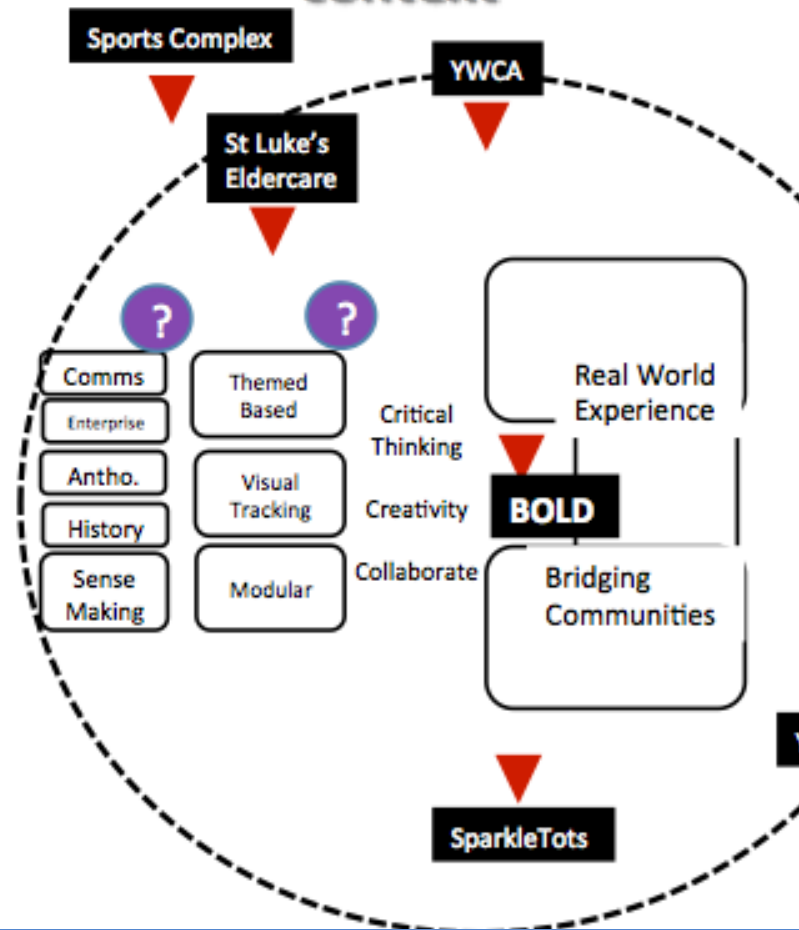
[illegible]

Sports Complex

YWCA

St Luke's Eldercare

?

?

Comms

Enterprise

Antho.

History

Sense Making

Themed Based

Visual Tracking

Modular

Critical Thinking

Creativity

Collaborate

Real World Experience

BOLD

Bridging Communities

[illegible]

SparkleTots